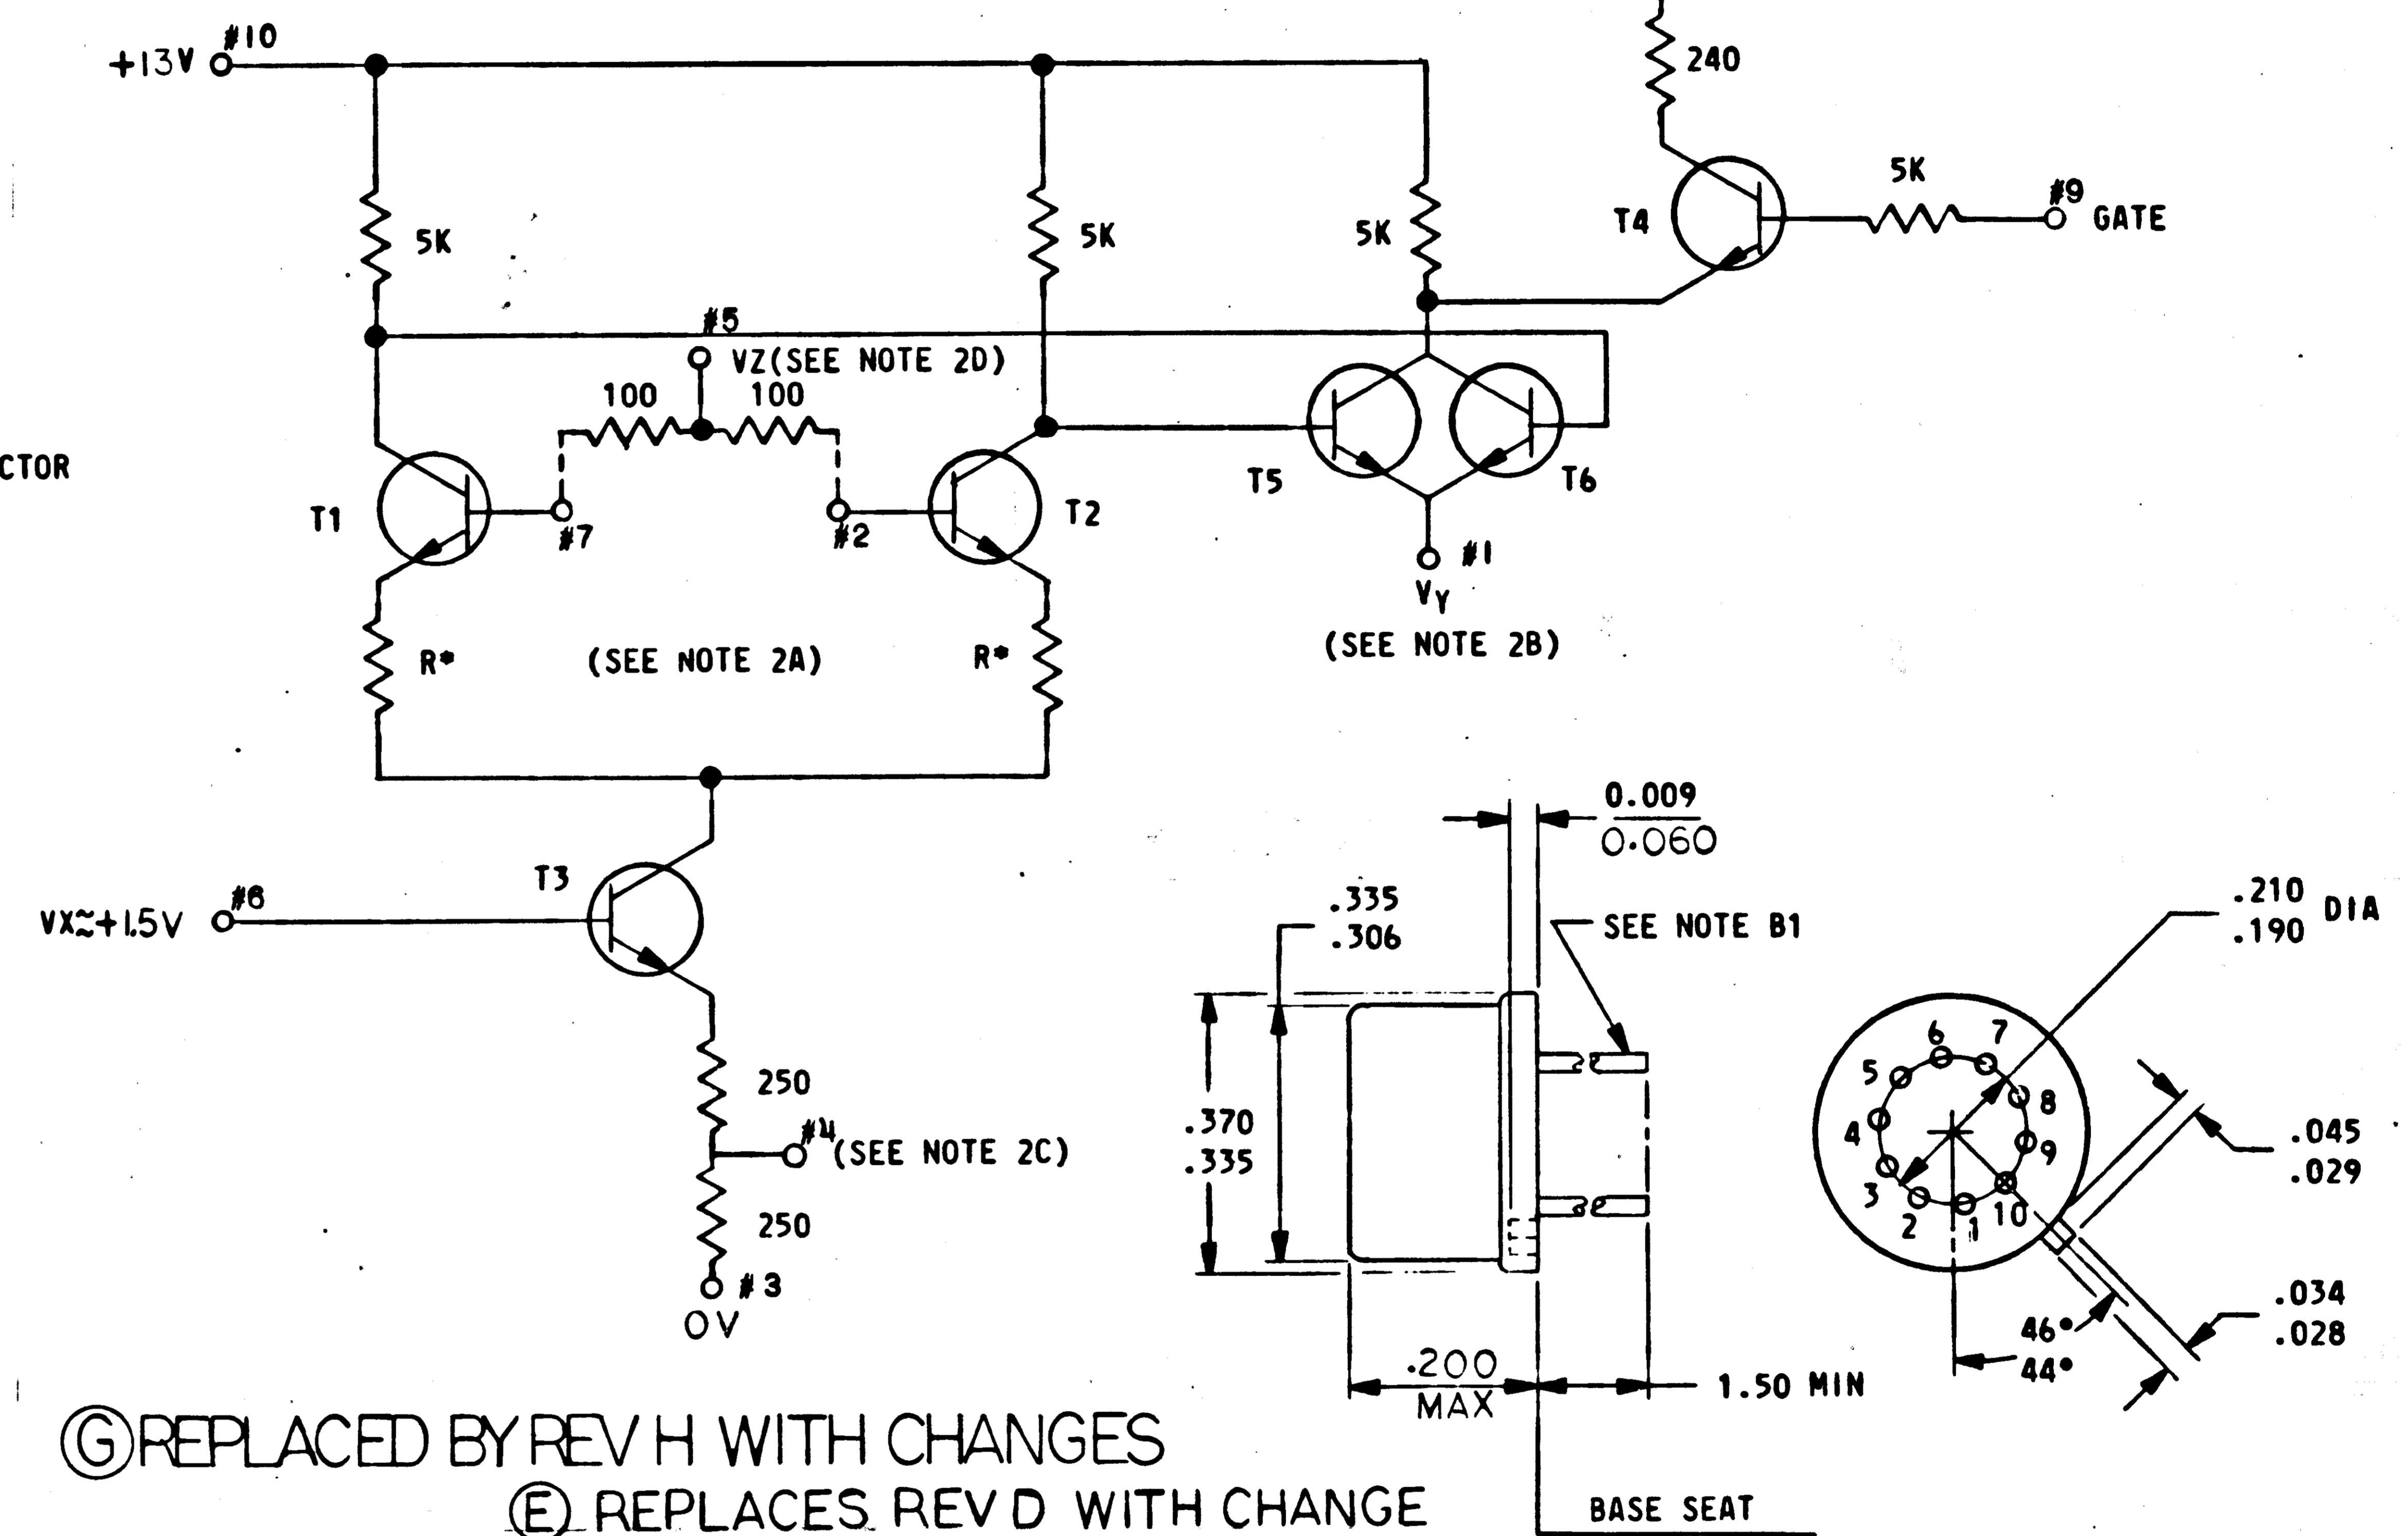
+13V #10

240

5K

#9 GATE

T4

5K

5K

5K

#5

VZ(SEE NOTE 2D)

100

100

CTOR

T5

T6

T1

#7

#2

T2

#1

$V_Y$

(SEE NOTE 2B)

R*

(SEE NOTE 2A)

R*

0.009

0.060

T3

VX≈+1.5V #6

.335

.306

SEE NOTE B1

.210

.190 DIA

6 7

5

8

4

9

3

2

1

10

.370

.335

.045

.029

250

#4 (SEE NOTE 2C)

250

#3

0V

.034

.028

46°

44°

.200

MAX

1.50 MIN

G REPLACED BY REV H WITH CHANGES

E REPLACES REV D WITH CHANGE

BASE SEAT